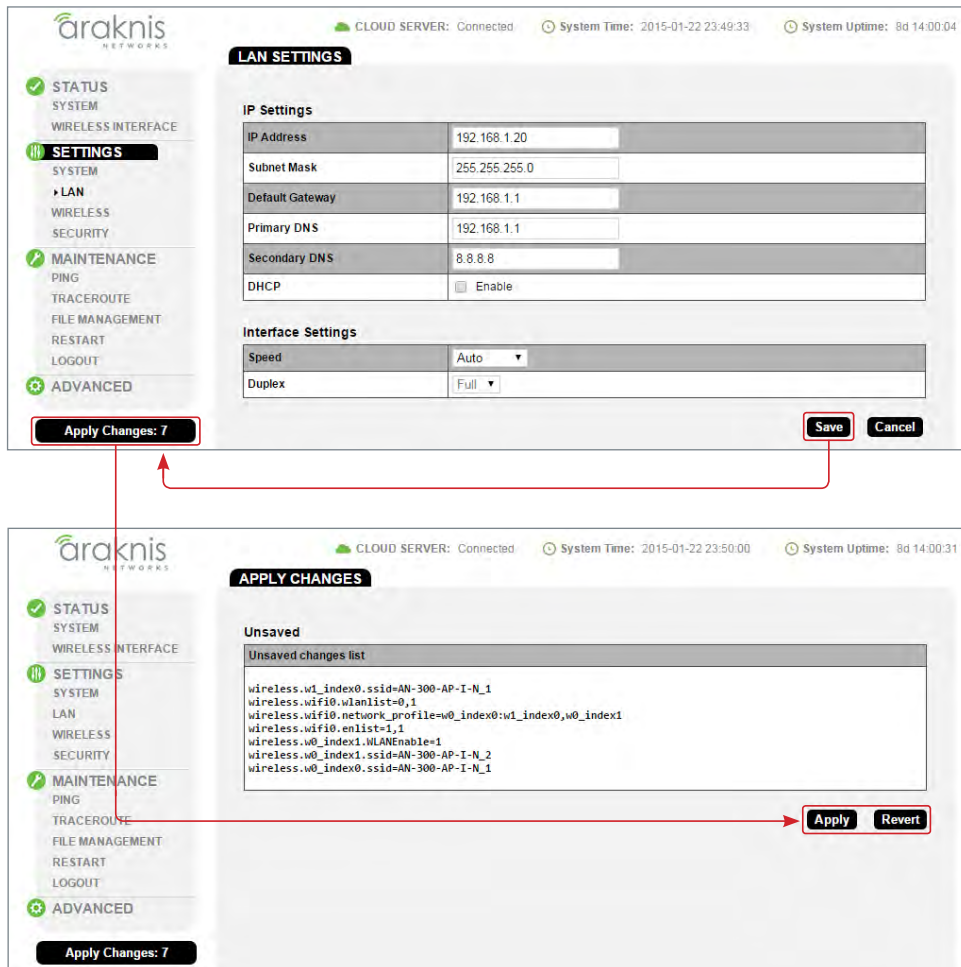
araknis
NETWORKS

CLOUD SERVER: Connected System Time: 2015-01-22 23:49:33 System Uptime: 8d 14:00:04

LAN SETTINGS

STATUS
SYSTEM
WIRELESS INTERFACE
SETTINGS
SYSTEM
LAN
WIRELESS
SECURITY
MAINTENANCE
PING
TRACEROUTE
FILE MANAGEMENT
RESTART
LOGOUT
ADVANCED

Apply Changes: 7

IP Settings

| IP Address | 192.168.1.20 |
|---|---|
| Subnet Mask | 255.255.255.0 |
| Default Gateway | 192.168.1.1 |
| Primary DNS | 192.168.1.1 |
| Secondary DNS | 8.8.8.8 |
| DHCP | Enable |

Interface Settings

| Speed | Auto |
|---|---|
| Duplex | Full |

Save Cancel

araknis
NETWORKS

CLOUD SERVER: Connected System Time: 2015-01-22 23:50:00 System Uptime: 8d 14:00:31

APPLY CHANGES

STATUS
SYSTEM
WIRELESS INTERFACE
SETTINGS
SYSTEM
LAN
WIRELESS
SECURITY
MAINTENANCE
PING
TRACEROUTE
FILE MANAGEMENT
RESTART
LOGOUT
ADVANCED

Apply Changes: 7

Unsaved

Unsaved changes list

wireless.w1_index0.ssid=AN-300-AP-I-N_1
wireless.wifi0.wlanlist=0,1
wireless.wifi0.network_profile=w0_index0:w1_index0,w0_index1
wireless.wifi0.enlist=1,1
wireless.w0_index1.WLANEnable=1
wireless.w0_index1.ssid=AN-300-AP-I-N_2
wireless.w0_index0.ssid=AN-300-AP-I-N_1

Apply Revert